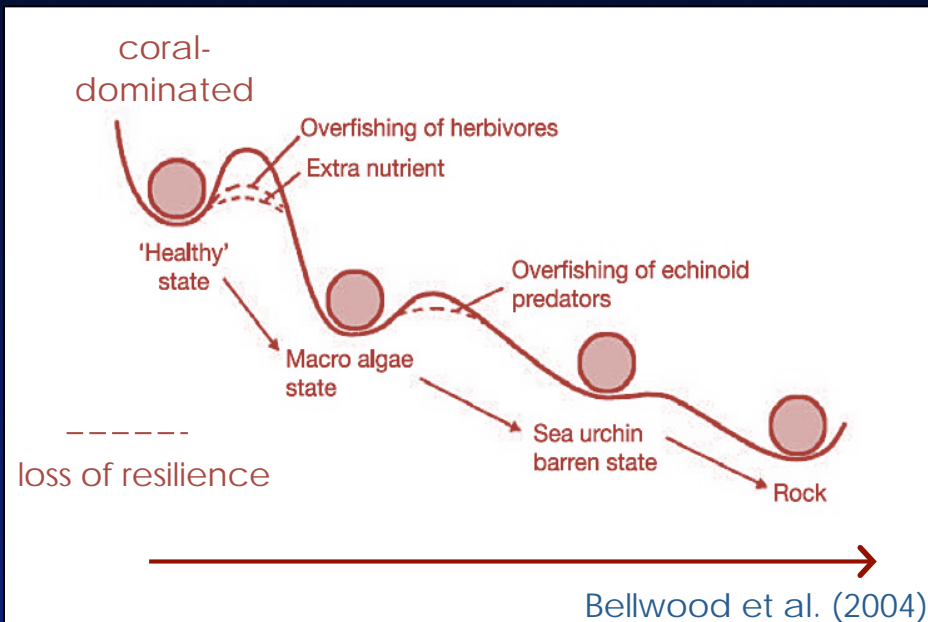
coral-dominated

Overfishing of herbivores

Extra nutrient

'Healthy' state

Overfishing of echinoid predators

Macro algae state

------ loss of resilience

Sea urchin barren state

Rock

Bellwood et al. (2004)